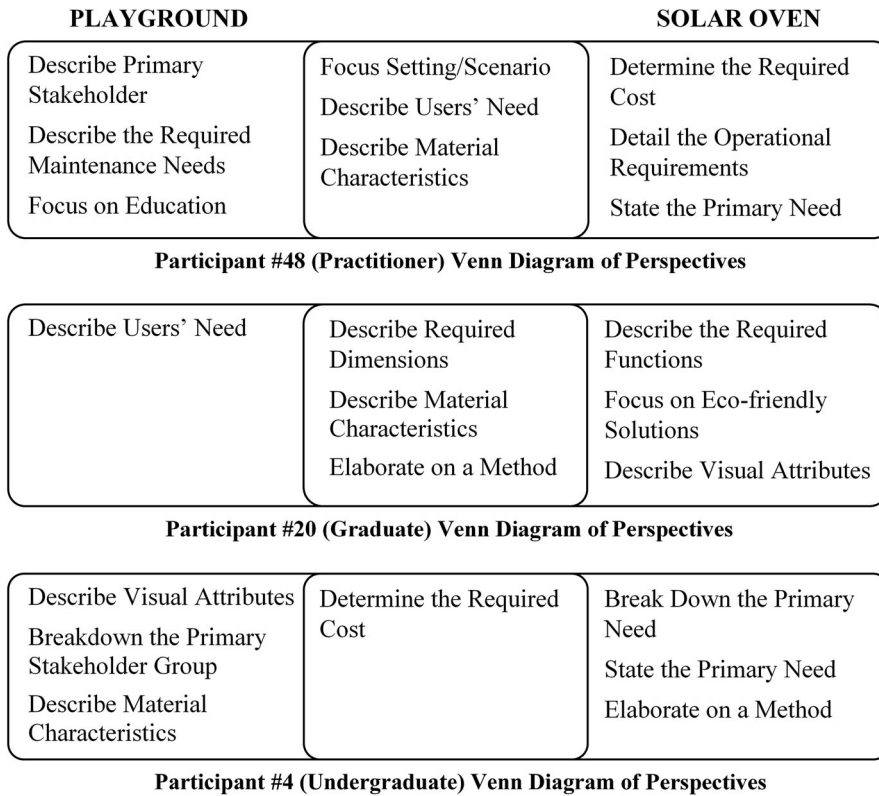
PLAYGROUND

SOLAR OVEN

Describe Primary Stakeholder

Describe the Required Maintenance Needs

Focus on Education

Focus Setting/Scenario

Describe Users' Need

Describe Material Characteristics

Determine the Required Cost

Detail the Operational Requirements

State the Primary Need

Participant #48 (Practitioner) Venn Diagram of Perspectives

Describe Users' Need

Describe Required Dimensions

Describe Material Characteristics

Elaborate on a Method

Describe the Required Functions

Focus on Eco-friendly Solutions

Describe Visual Attributes

Participant #20 (Graduate) Venn Diagram of Perspectives

Describe Visual Attributes

Breakdown the Primary Stakeholder Group

Describe Material Characteristics

Determine the Required Cost

Break Down the Primary Need

State the Primary Need

Elaborate on a Method

Participant #4 (Undergraduate) Venn Diagram of Perspectives